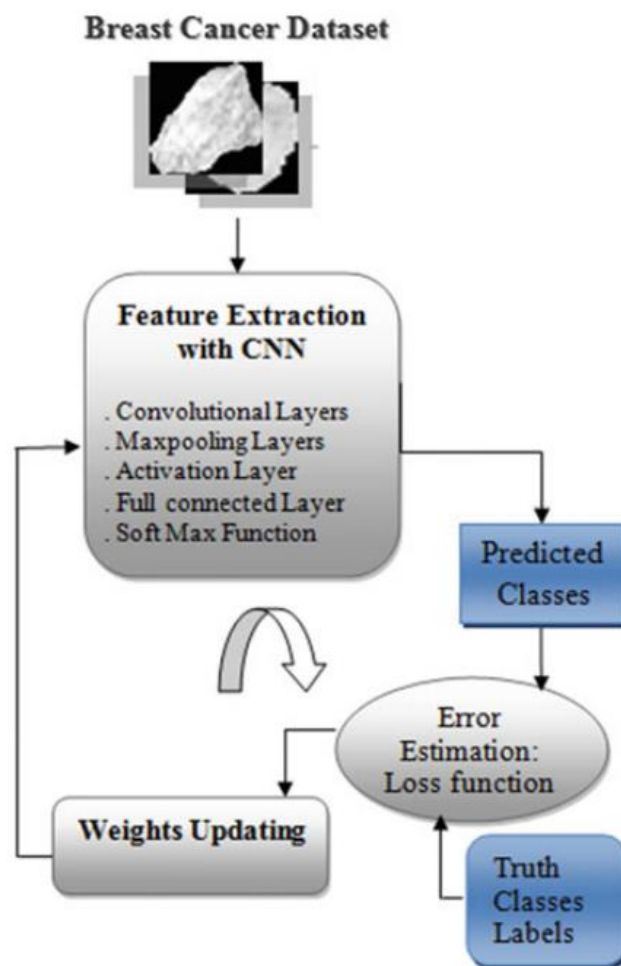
Breast Cancer Dataset

Feature Extraction with CNN

. Convolutional Layers
. Maxpooling Layers
. Activation Layer
. Full connected Layer
. Soft Max Function

Predicted Classes

Error Estimation: Loss function

Weights Updating

Truth Classes Labels